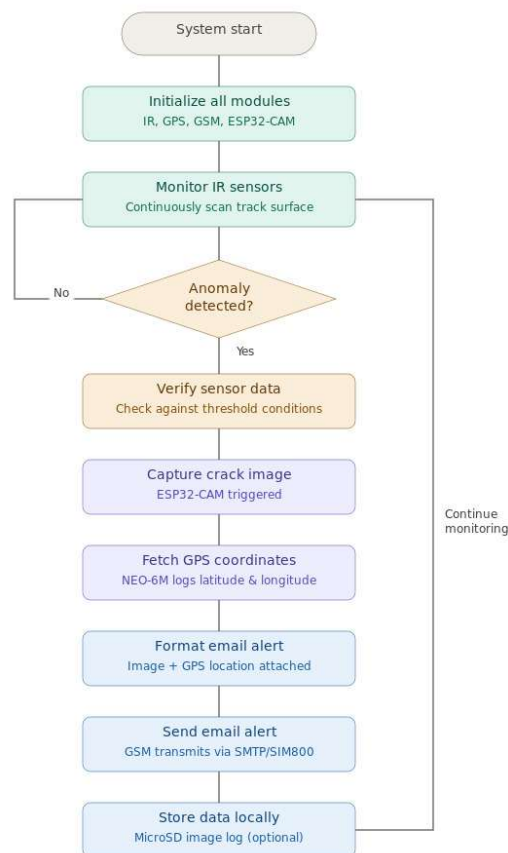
System start

Initialize all modules
IR, GPS, GSM, ESP32-CAM

Monitor IR sensors
Continuously scan track surface

No

Anomaly detected?

Yes

Verify sensor data
Check against threshold conditions

Capture crack image
ESP32-CAM triggered

Fetch GPS coordinates
NEO-6M logs latitude & longitude

Format email alert
Image + GPS location attached

Send email alert
GSM transmits via SMTP/SIM800

Store data locally
MicroSD image log (optional)

Continue monitoring